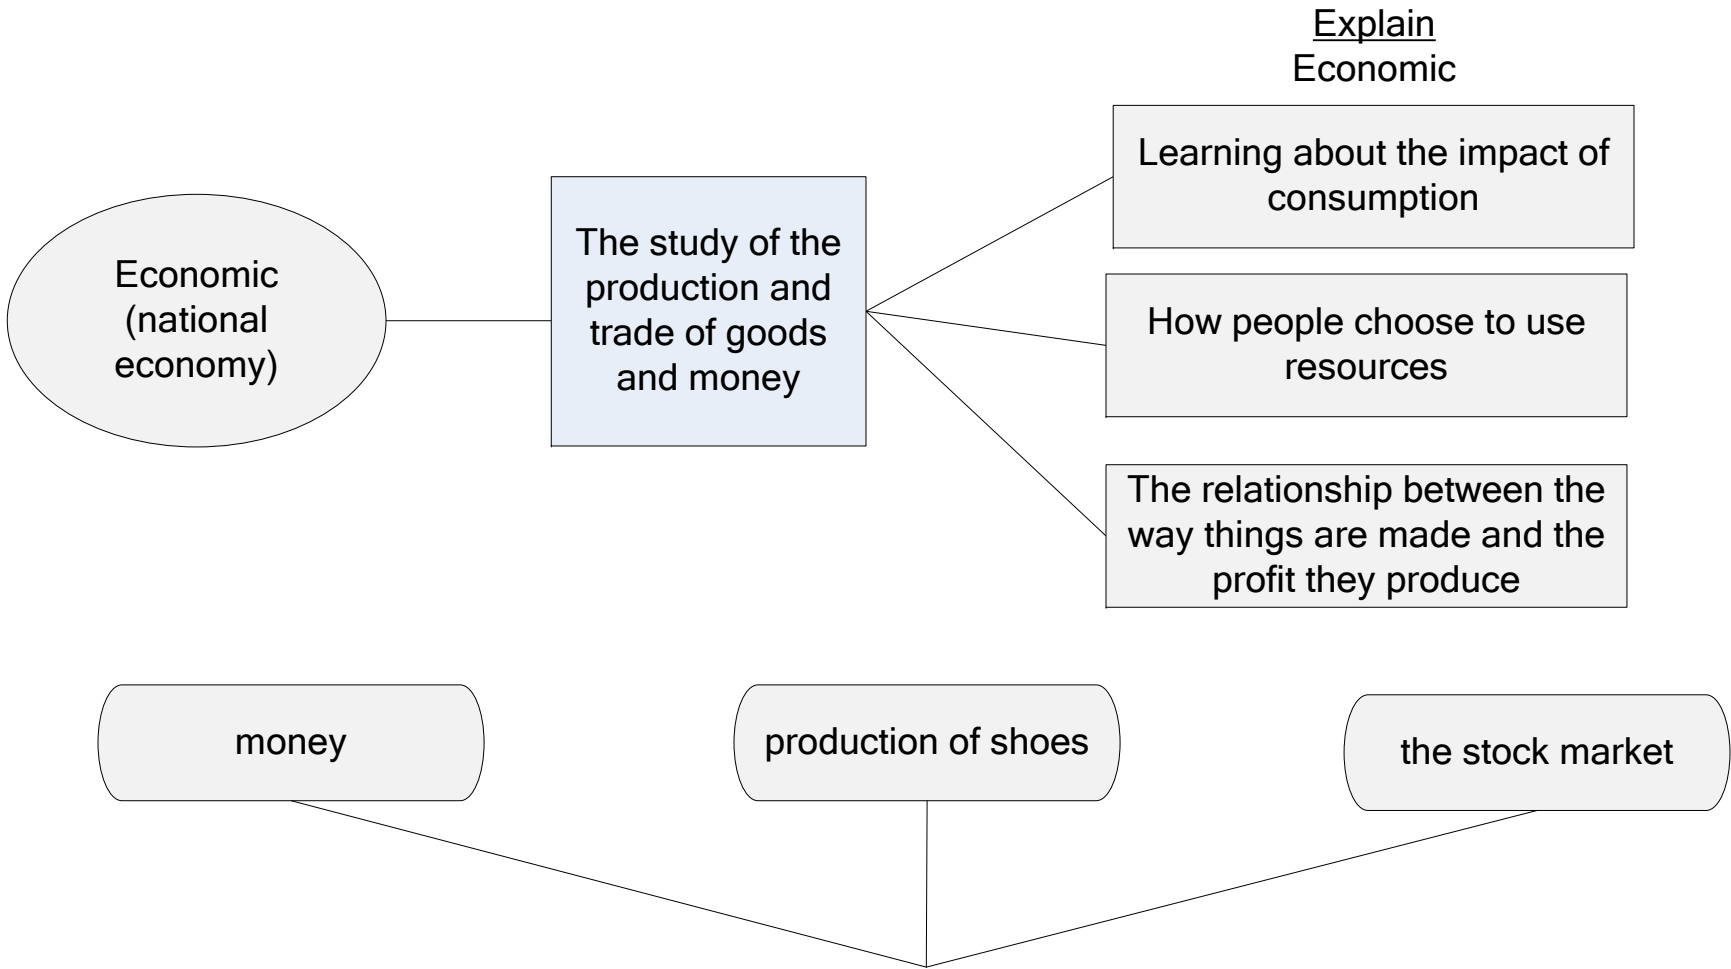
Explain
Economic

Economic (national economy)

The study of the production and trade of goods and money

Learning about the impact of consumption

How people choose to use resources

The relationship between the way things are made and the profit they produce

money

production of shoes

the stock market